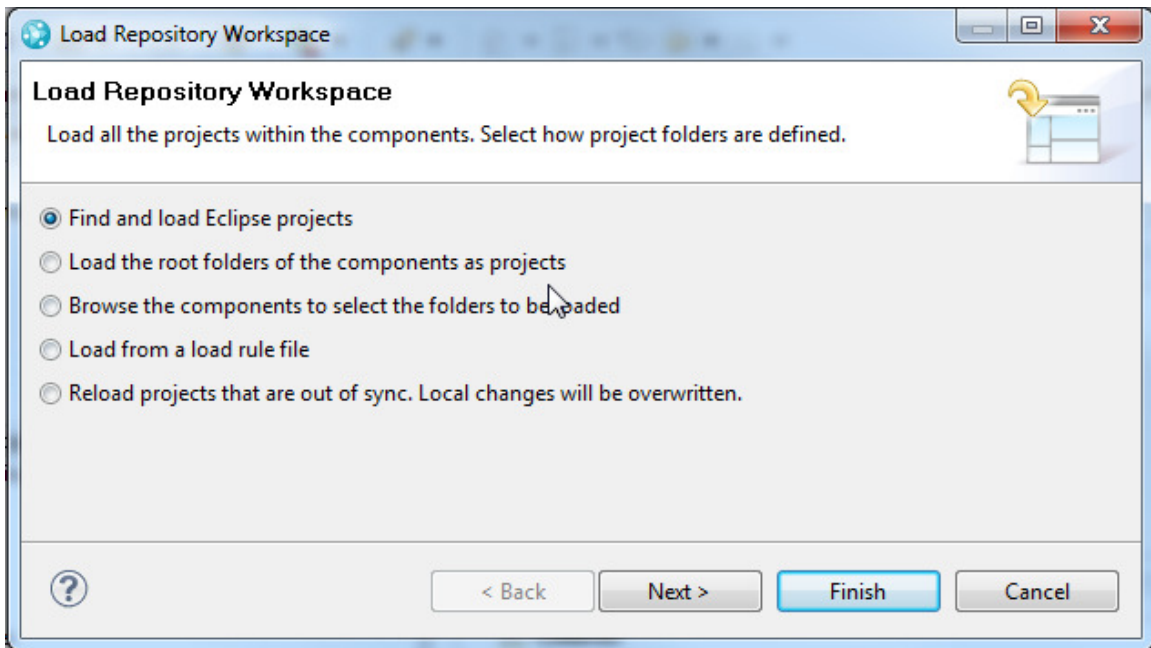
Load Repository Workspace

Load Repository Workspace

Load all the projects within the components. Select how project folders are defined.

Find and load Eclipse projects

Load the root folders of the components as projects

Browse the components to select the folders to be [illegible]aded

Load from a load rule file

Reload projects that are out of sync. Local changes will be overwritten.

?

< Back

Next >

Finish

Cancel